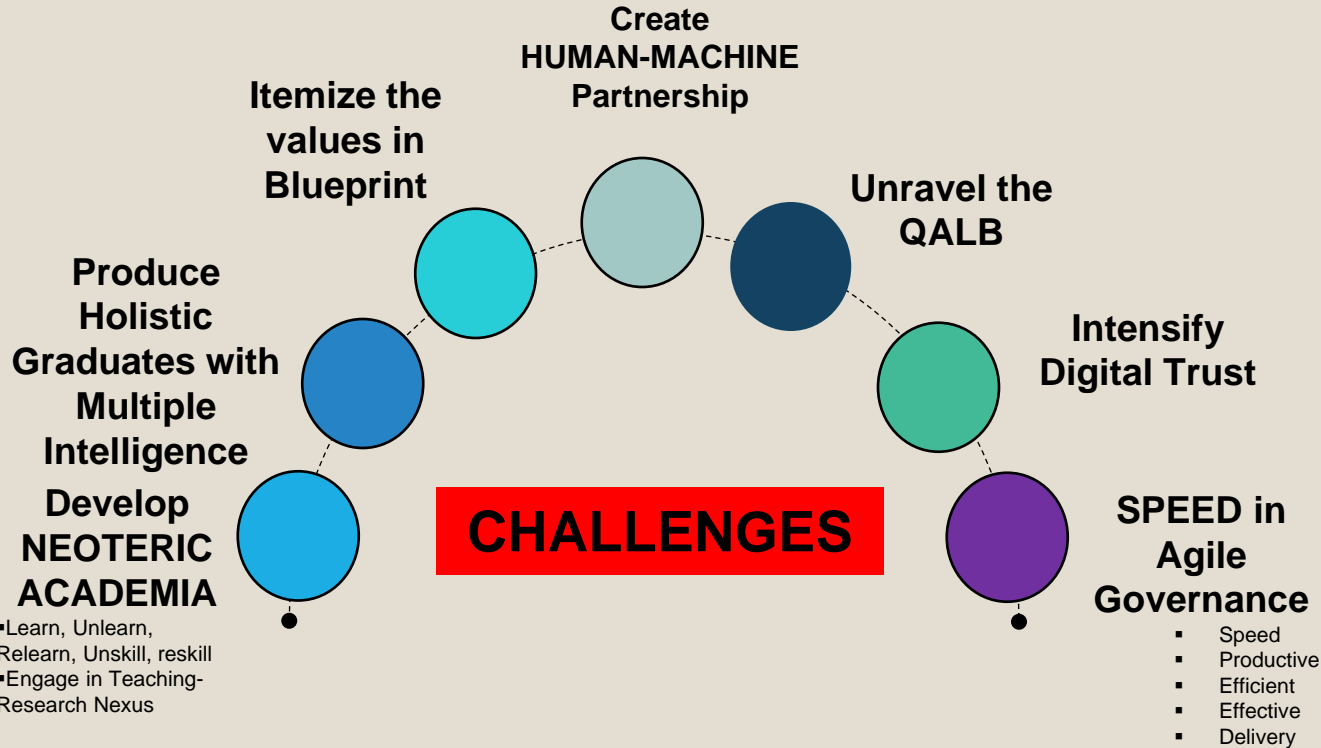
Create HUMAN-MACHINE Partnership

Itemize the values in Blueprint

Unravel the QALB

Produce Holistic Graduates with Multiple Intelligence

Intensify Digital Trust

Develop NEOTERIC ACADEMIA

▪Learn, Unlearn, Relearn, Unskill, reskill
▪Engage in Teaching-Research Nexus

CHALLENGES

SPEED in Agile Governance

▪ Speed
▪ Productive
▪ Efficient
▪ Effective
▪ Delivery